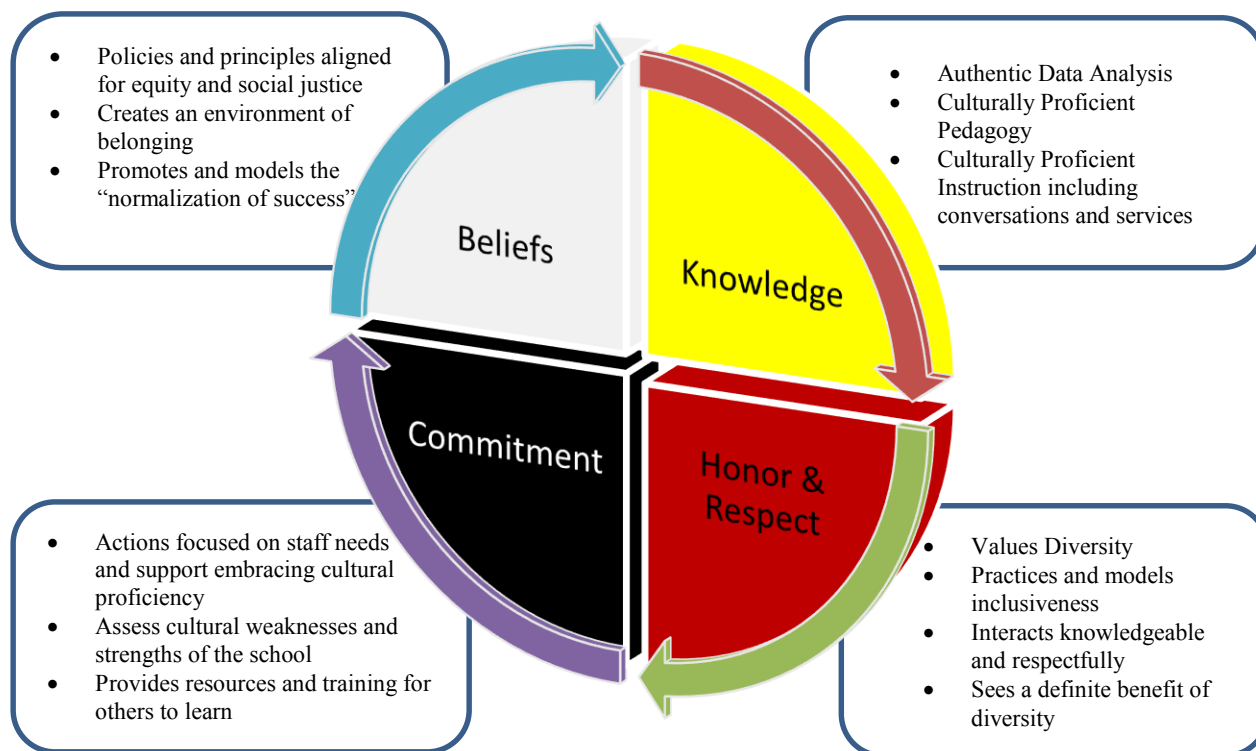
- Policies and principles aligned for equity and social justice
- Creates an environment of belonging
- Promotes and models the "normalization of success"

- Authentic Data Analysis
- Culturally Proficient Pedagogy
- Culturally Proficient Instruction including conversations and services

Beliefs

Knowledge

Commitment

Honor & Respect

- Actions focused on staff needs and support embracing cultural proficiency
- Assess cultural weaknesses and strengths of the school
- Provides resources and training for others to learn

- Values Diversity
- Practices and models inclusiveness
- Interacts knowledgeable and respectfully
- Sees a definite benefit of diversity